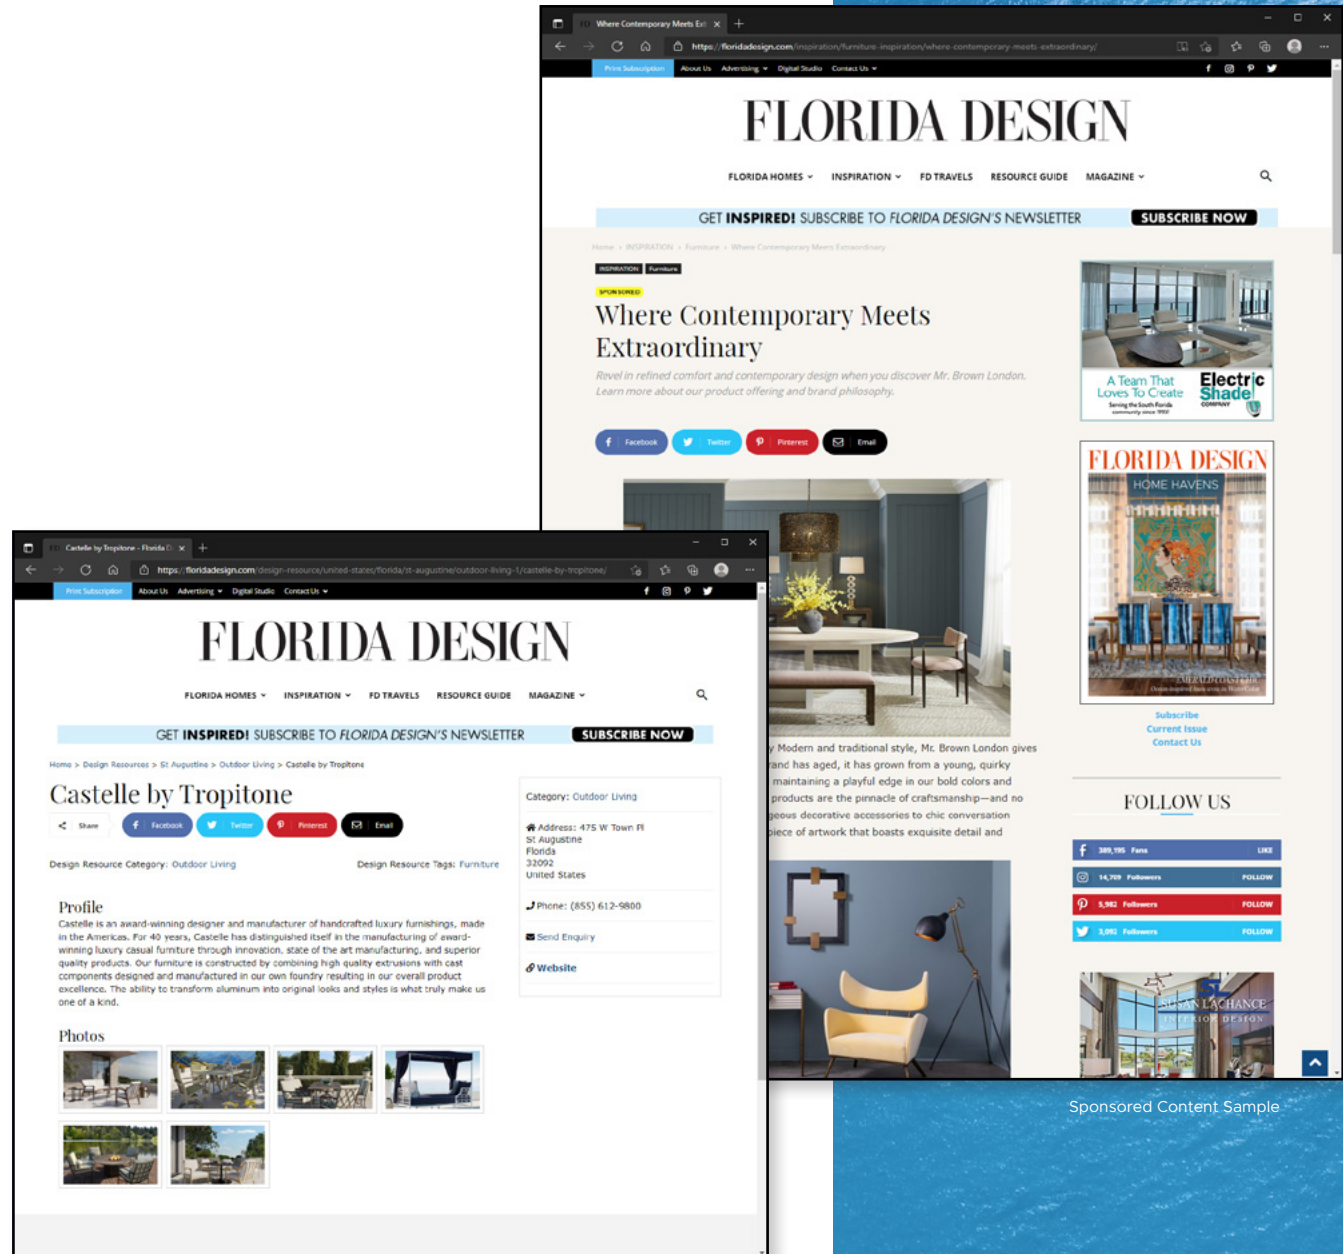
Where Contemporary Meets Ext ×

https://floridadesign.com/inspiration/furniture-inspiration/where-contemporary-meets-extraordinary/

Print Subscription About Us Advertising Digital Studio Contact Us

FLORIDA DESIGN

FLORIDA HOMES INSPIRATION FD TRAVELS RESOURCE GUIDE MAGAZINE

GET INSPIRED! SUBSCRIBE TO FLORIDA DESIGN'S NEWSLETTER SUBSCRIBE NOW

Home › INSPIRATION › Furniture › Where Contemporary Meets Extraordinary

INSPIRATION Furniture

SPONSORED

Where Contemporary Meets Extraordinary

Revel in refined comfort and contemporary design when you discover Mr. Brown London. Learn more about our product offering and brand philosophy.

Facebook Twitter Pinterest Email

y Modern and traditional style, Mr. Brown London gives rand has aged, it has grown from a young, quirky maintaining a playful edge in our bold colors and products are the pinnacle of craftsmanship—and no geous decorative accessories to chic conversation piece of artwork that boasts exquisite detail and

A Team That Loves To Create Electric Shade

FLORIDA DESIGN HOME HAVENS

Subscribe
Current Issue
Contact Us

FOLLOW US

389,195 Fans LIKE
14,709 Followers FOLLOW
5,982 Followers FOLLOW
3,092 Followers FOLLOW

SUSAN LACHANCE INTERIOR DESIGN

Castelle by Tropitone - Florida D ×

https://floridadesign.com/design-resource/united-states/florida/st-augustine/outdoor-living-1/castelle-by-tropitone/

Print Subscription About Us Advertising Digital Studio Contact Us

FLORIDA DESIGN

FLORIDA HOMES INSPIRATION FD TRAVELS RESOURCE GUIDE MAGAZINE

GET INSPIRED! SUBSCRIBE TO FLORIDA DESIGN'S NEWSLETTER SUBSCRIBE NOW

Home > Design Resources > St Augustine > Outdoor Living > Castelle by Tropitone

Castelle by Tropitone

Share Facebook Twitter Pinterest Email

Design Resource Category: Outdoor Living Design Resource Tags: Furniture

Category: Outdoor Living

Address: 475 W Town Pl
St Augustine
Florida
32092
United States

Phone: (855) 612-9800

Send Enquiry

Website

Profile
Castelle is an award-winning designer and manufacturer of handcrafted luxury furnishings, made in the Americas. For 40 years, Castelle has distinguished itself in the manufacturing of award-winning luxury casual furniture through innovation, state of the art manufacturing, and superior quality products. Our furniture is constructed by combining high quality extrusions with cast components designed and manufactured in our own foundry resulting in our overall product excellence. The ability to transform aluminum into original looks and styles is what truly make us one of a kind.

Photos

Sponsored Content Sample